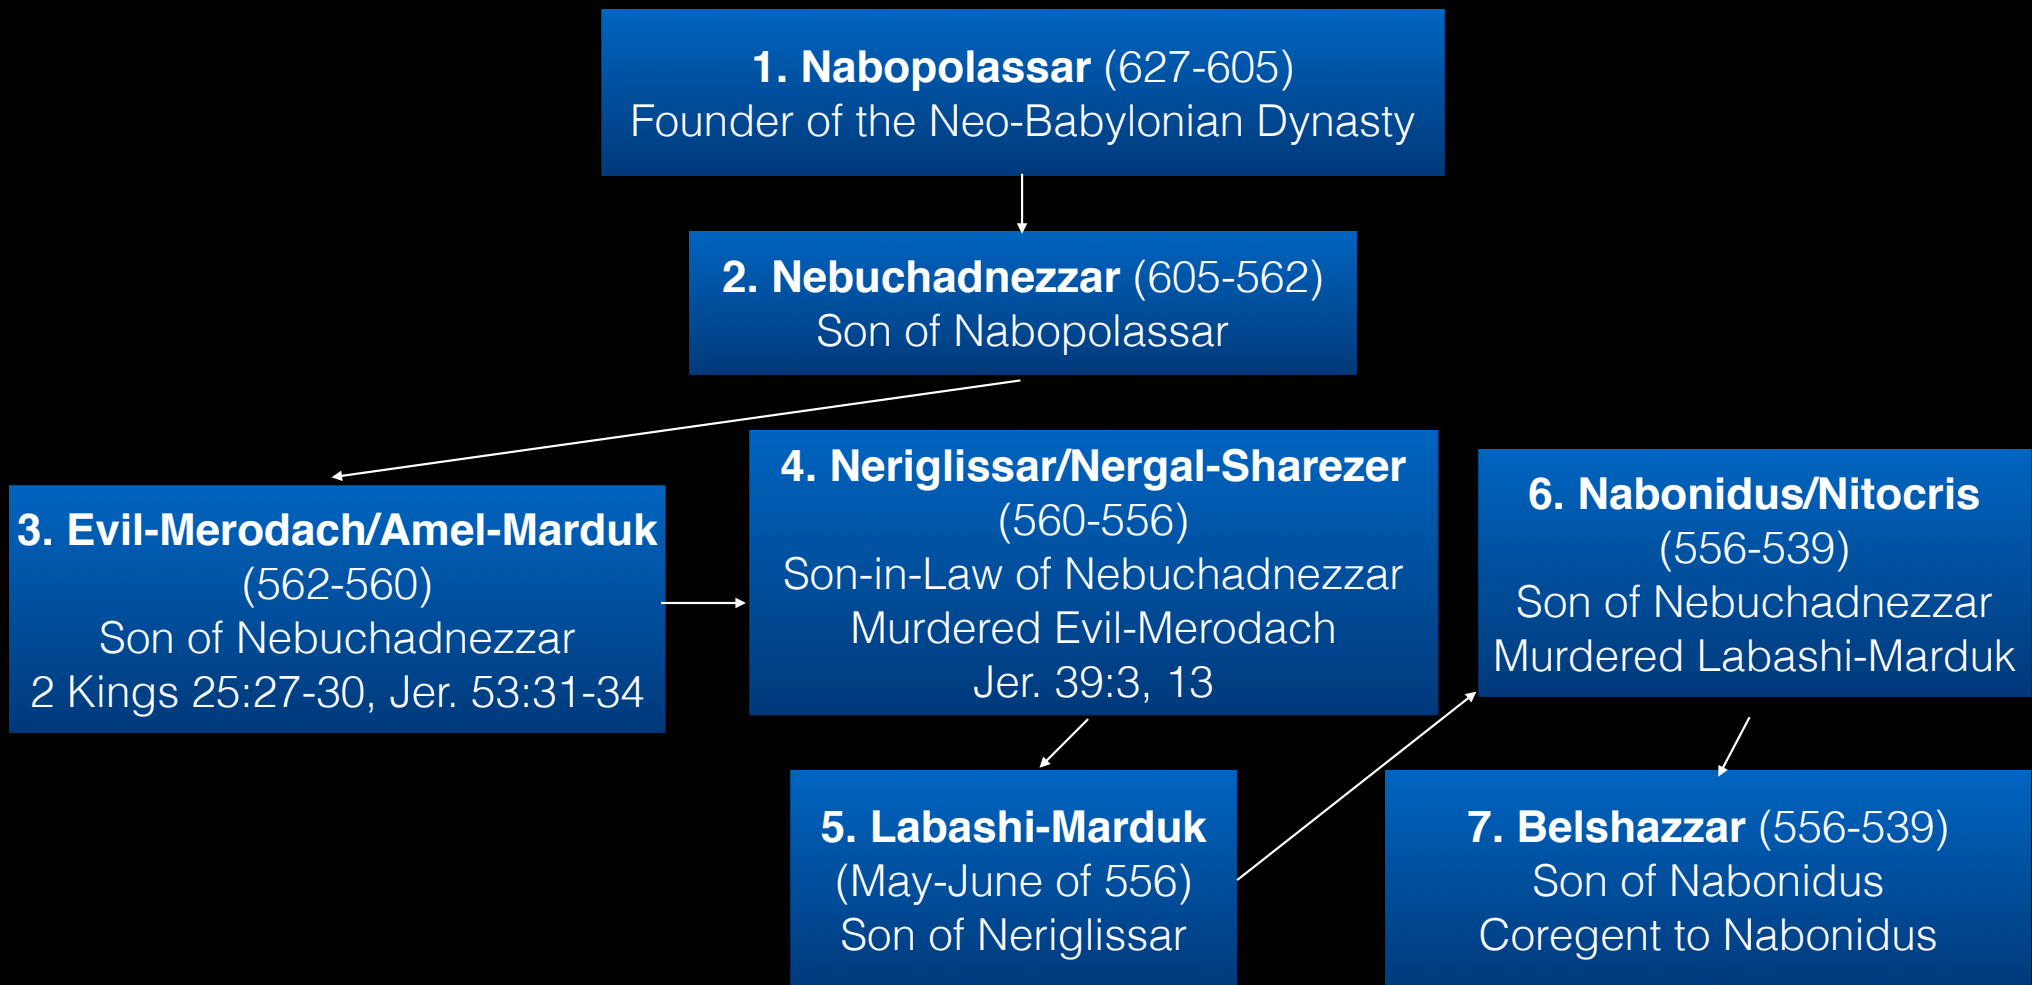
1. Nabopolassar (627-605)
Founder of the Neo-Babylonian Dynasty

2. Nebuchadnezzar (605-562)
Son of Nabopolassar

3. Evil-Merodach/Amel-Marduk
(562-560)
Son of Nebuchadnezzar
2 Kings 25:27-30, Jer. 53:31-34

4. Neriglissar/Nergal-Sharezer
(560-556)
Son-in-Law of Nebuchadnezzar
Murdered Evil-Merodach
Jer. 39:3, 13

6. Nabonidus/Nitocris
(556-539)
Son of Nebuchadnezzar
Murdered Labashi-Marduk

5. Labashi-Marduk
(May-June of 556)
Son of Neriglissar

7. Belshazzar (556-539)
Son of Nabonidus
Coregent to Nabonidus